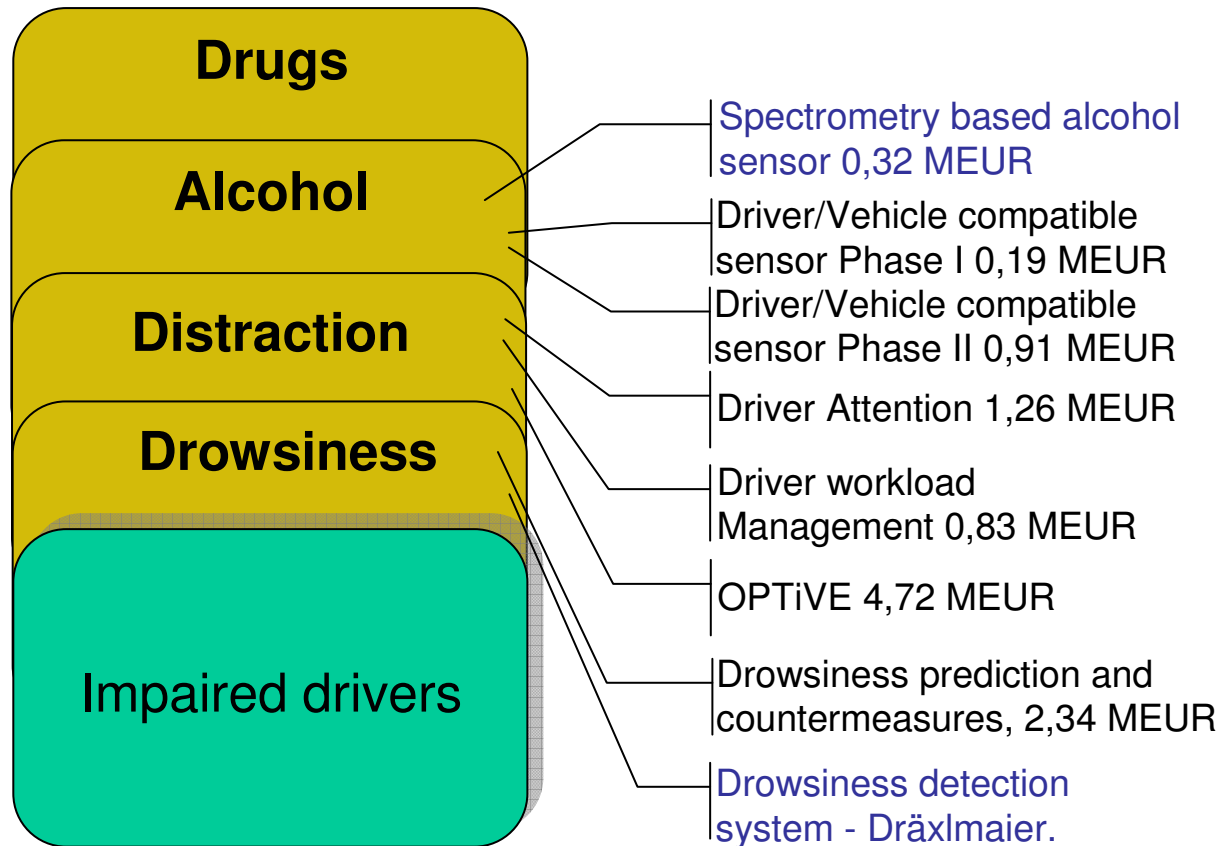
Drugs

Alcohol

Distraction

Drowsiness

Impaired drivers

Spectrometry based alcohol sensor 0,32 MEUR

Driver/Vehicle compatible sensor Phase I 0,19 MEUR

Driver/Vehicle compatible sensor Phase II 0,91 MEUR

Driver Attention 1,26 MEUR

Driver workload Management 0,83 MEUR

OPTiVE 4,72 MEUR

Drowsiness prediction and countermeasures, 2,34 MEUR

Drowsiness detection system - Dräxlmaier.